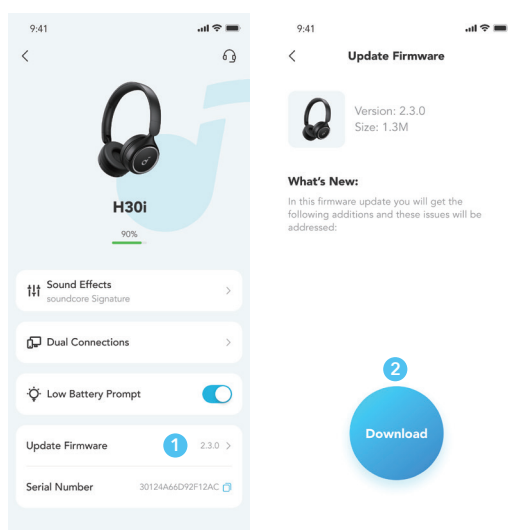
9:41

<

H30i

90%

Sound Effects
soundcore Signature >

Dual Connections >

Low Battery Prompt

Update Firmware 1 2.3.0 >

Serial Number 30124A66D92F12AC

9:41

< Update Firmware

Version: 2.3.0
Size: 1.3M

What's New:
In this firmware update you will get the following additions and these issues will be addressed:

2

Download